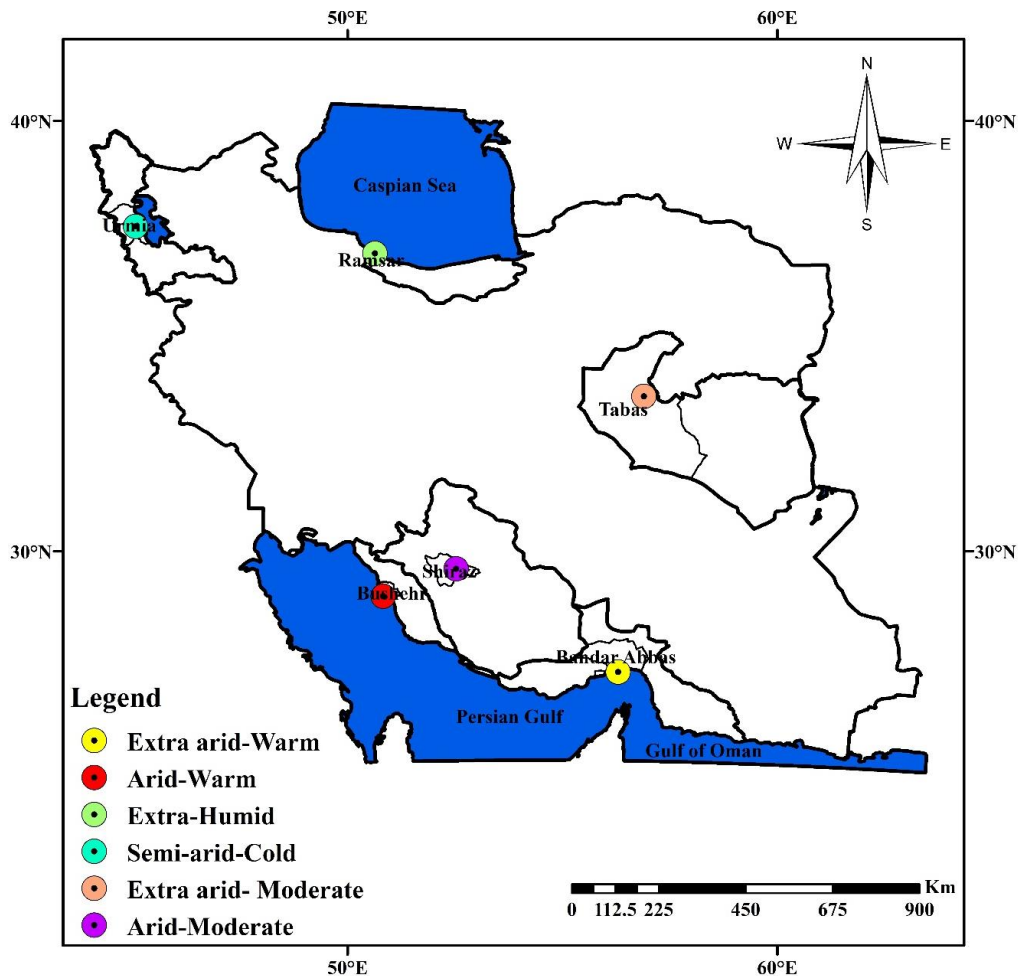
50°E
60°E
40°N
40°N
N
W
E
S
Caspian Sea
Urmia
Ramsar
Tabas
30°N
30°N
Shiraz
Bushehr
Bandar Abbas
Persian Gulf
Gulf of Oman

Legend
Extra arid-Warm
Arid-Warm
Extra-Humid
Semi-arid-Cold
Extra arid- Moderate
Arid-Moderate

Km
0 112.5 225 450 675 900
50°E
60°E